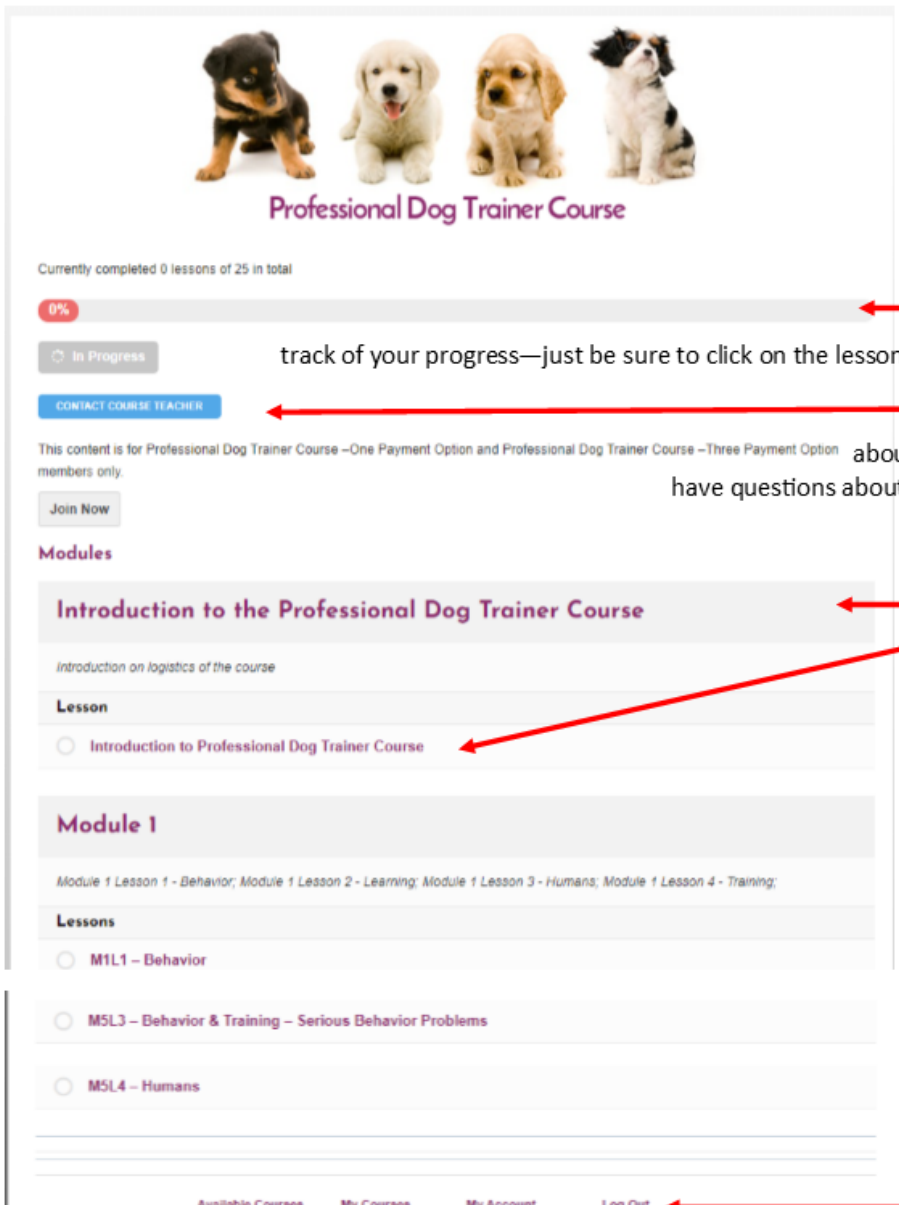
Professional Dog Trainer Course

Currently completed 0 lessons of 25 in total

0%

In Progress

track of your progress—just be sure to click on the lesson

CONTACT COURSE TEACHER

This content is for Professional Dog Trainer Course –One Payment Option and Professional Dog Trainer Course –Three Payment Option members only.

abou

have questions abou

Join Now

Modules

Introduction to the Professional Dog Trainer Course

Introduction on logistics of the course

Lesson

Introduction to Professional Dog Trainer Course

Module 1

Module 1 Lesson 1 - Behavior; Module 1 Lesson 2 - Learning; Module 1 Lesson 3 - Humans; Module 1 Lesson 4 - Training;

Lessons

M1L1 – Behavior

M5L3 – Behavior & Training – Serious Behavior Problems

M5L4 – Humans

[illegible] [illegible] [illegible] Log Out